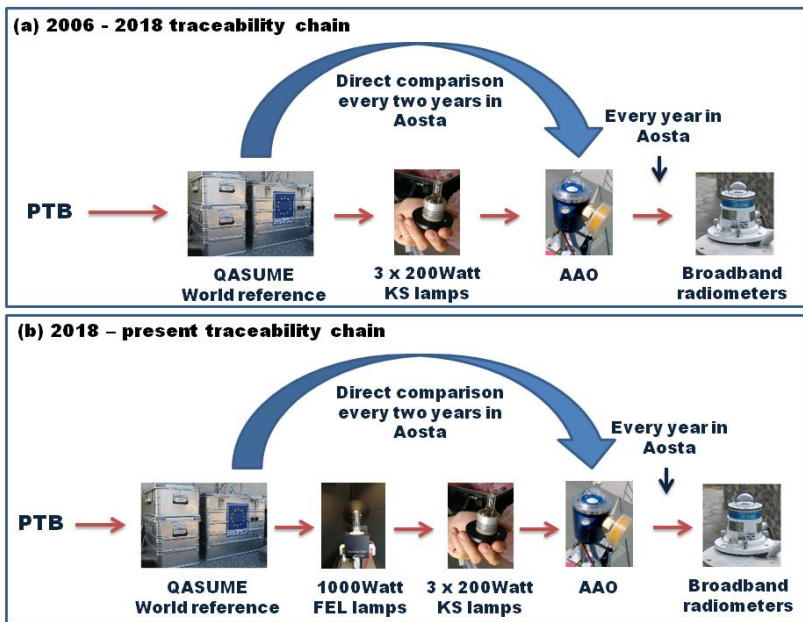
(a) 2006 - 2018 traceability chain

Direct comparison every two years in Aosta

Every year in Aosta

PTB

QASUME World reference

3 x 200Watt KS lamps

AAO

Broadband radiometers

(b) 2018 – present traceability chain

Direct comparison every two years in Aosta

Every year in Aosta

PTB

QASUME World reference

1000Watt FEL lamps

3 x 200Watt KS lamps

AAO

Broadband radiometers